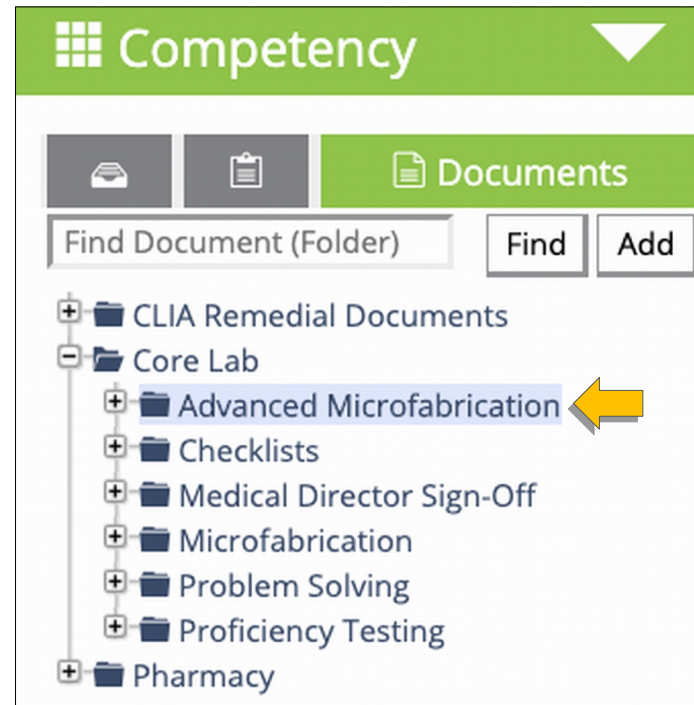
Competency

Documents

Find Document (Folder)

Find

Add

CLIA Remedial Documents

Core Lab

Advanced Microfabrication

Checklists

Medical Director Sign-Off

Microfabrication

Problem Solving

Proficiency Testing

Pharmacy